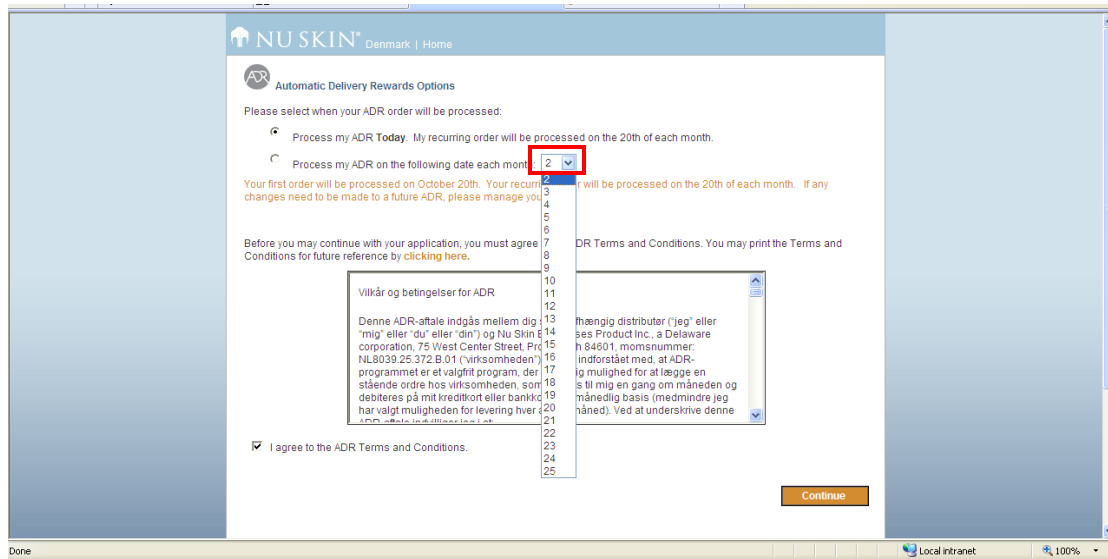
NU SKIN® Denmark | Home

ADR Automatic Delivery Rewards Options

Please select when your ADR order will be processed:

Process my ADR Today. My recurring order will be processed on the 20th of each month.

Process my ADR on the following date each month: 2

Your first order will be processed on October 20th. Your recurring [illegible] order will be processed on the 20th of each month. If any changes need to be made to a future ADR, please manage you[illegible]

2
3
4
5
6
7
8
9
10
11
12
13
14
15
16
17
18
19
20
21
22
23
24
25

Before you may continue with your application, you must agree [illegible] ADR Terms and Conditions. You may print the Terms and Conditions for future reference by clicking here.

Vilkår og betingelser for ADR

Denne ADR-aftale indgås mellem dig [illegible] afhængig distributør ("jeg" eller "mig" eller "du" eller "din") og Nu Skin E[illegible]ses Product Inc., a Delaware corporation, 75 West Center Street, Pro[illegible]h 84601, momsnummer: NL8039.25.372.B.01 ("virksomheden") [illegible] indforstået med, at ADR-programmet er et valgfrit program, der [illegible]ig mulighed for at lægge en stående ordre hos virksomheden, som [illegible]s til mig en gang om måneden og debiteres på mit kreditkort eller bankko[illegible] månedlig basis (medmindre jeg har valgt muligheden for levering hver a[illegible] måned). Ved at underskrive denne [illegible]

I agree to the ADR Terms and Conditions.

Continue

Done

Local intranet

100%